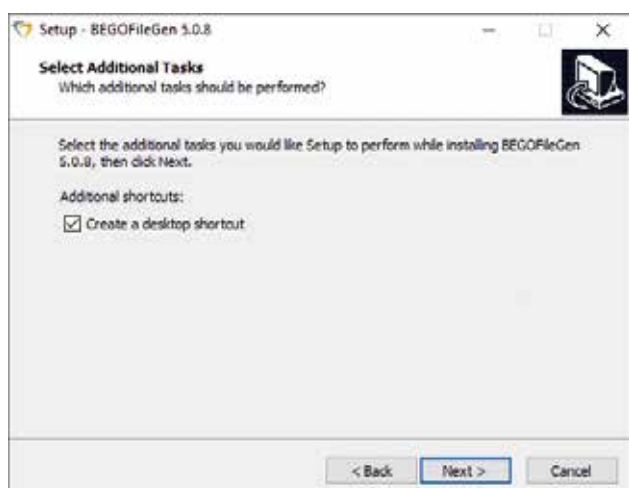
Setup - BEGOFileGen 5.0.8

Select Additional Tasks
Which additional tasks should be performed?

Select the additional tasks you would like Setup to perform while installing BEGOFileGen 5.0.8, then click Next.

Additional shortcuts:

Create a desktop shortcut

< Back
Next >
Cancel